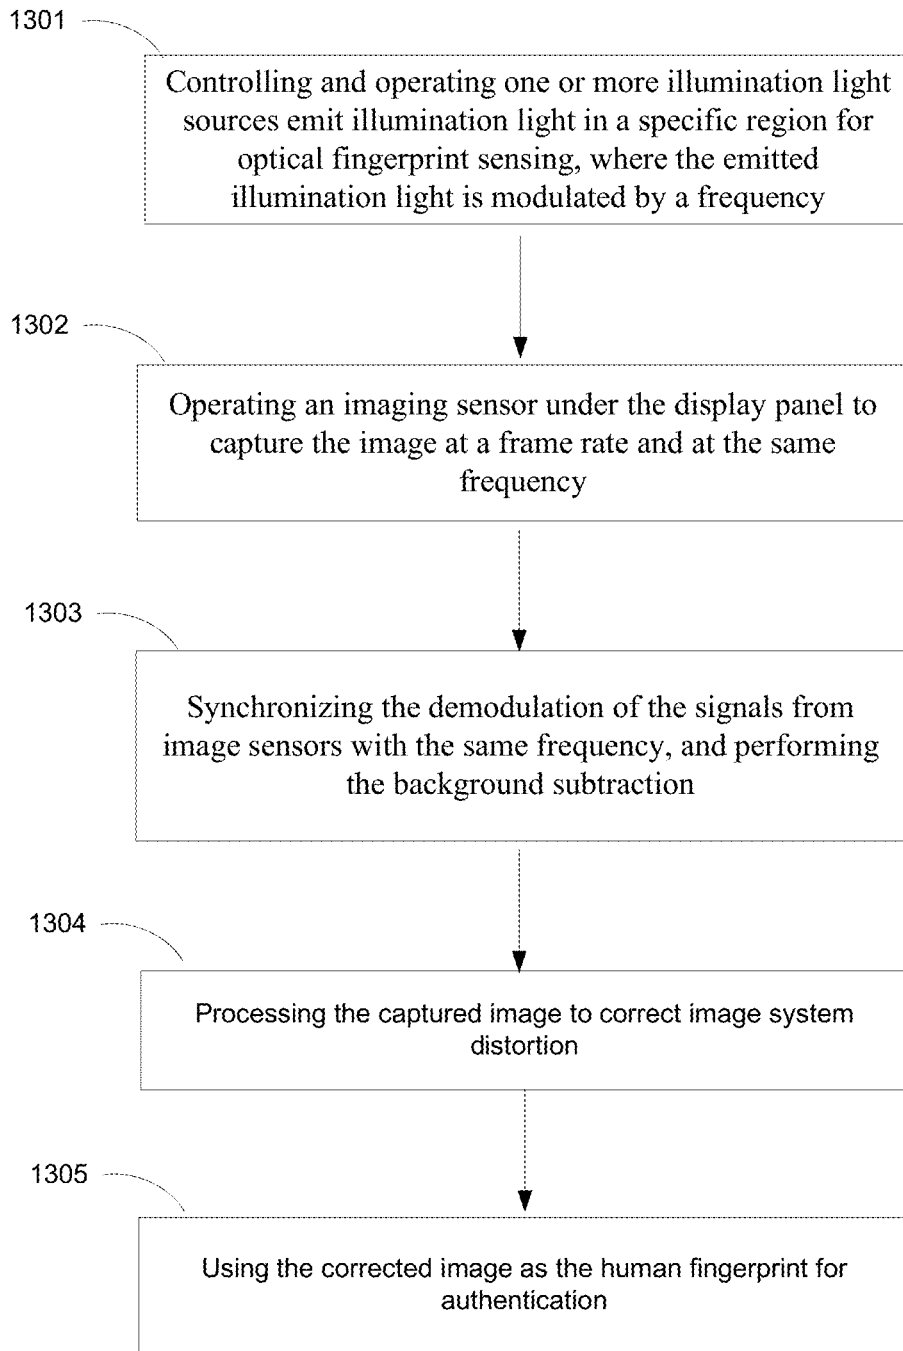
1301

Controlling and operating one or more illumination light sources emit illumination light in a specific region for optical fingerprint sensing, where the emitted illumination light is modulated by a frequency

1302

Operating an imaging sensor under the display panel to capture the image at a frame rate and at the same frequency

1303

Synchronizing the demodulation of the signals from image sensors with the same frequency, and performing the background subtraction

1304

Processing the captured image to correct image system distortion

1305

Using the corrected image as the human fingerprint for authentication